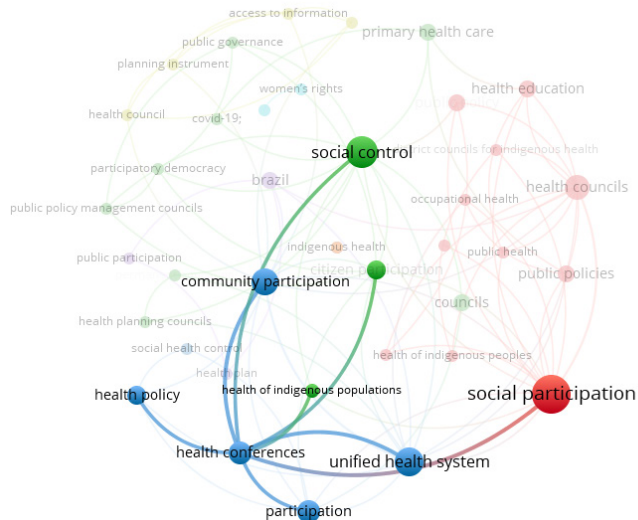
access to information
public governance
primary health care
planning instrument
health education
women's rights
health council
covid-19;
social control
district councils for indigenous health
participatory democracy
health councils
brazil
occupational health
public policy management councils
indigenous health
public health
public participation
citizen participation
public policies
community participation
councils
health planning councils
social health control
health of indigenous peoples
health plan
health of indigenous populations
health policy
social participation
health conferences
unified health system
participation